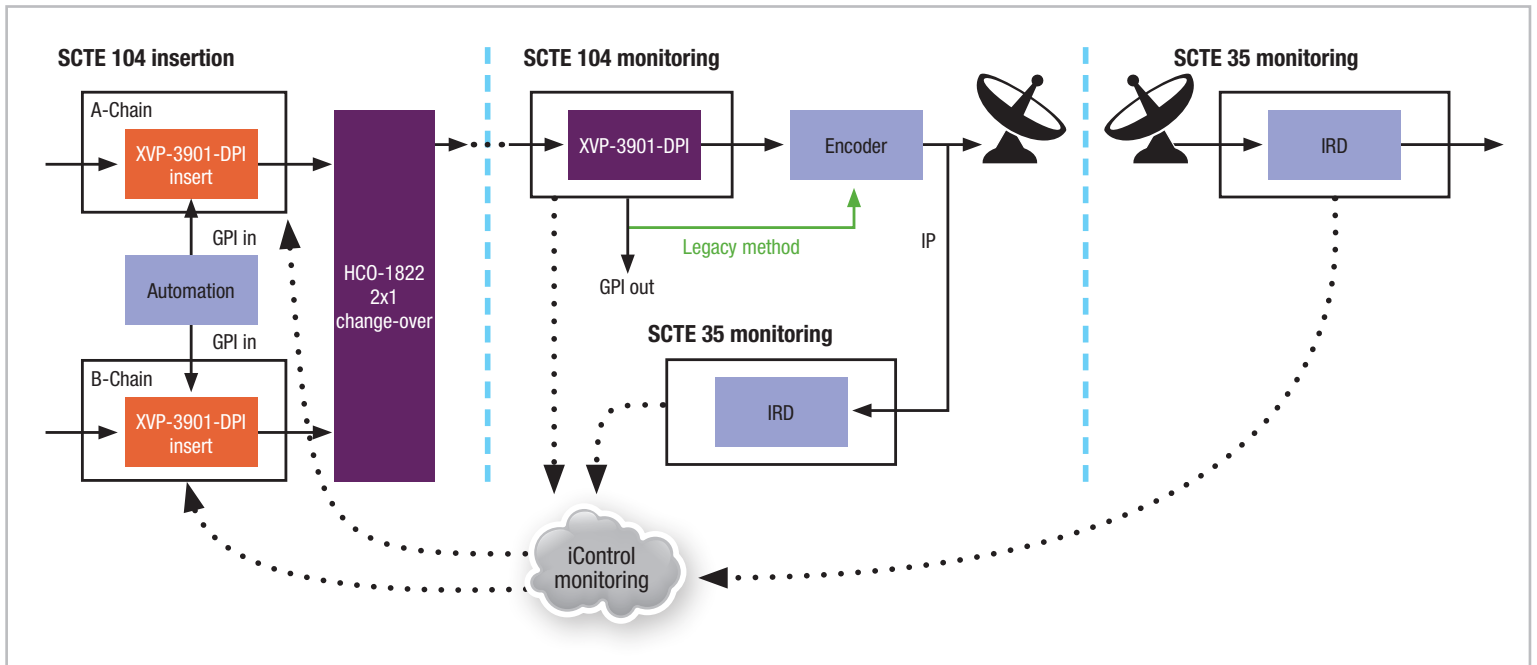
SCTE 104 insertion

A-Chain

XVP-3901-DPI insert

GPI in

Automation

GPI in

B-Chain

XVP-3901-DPI insert

HCO-1822 2x1 change-over

SCTE 104 monitoring

XVP-3901-DPI

Encoder

Legacy method

GPI out

IP

SCTE 35 monitoring

IRD

SCTE 35 monitoring

IRD

iControl monitoring